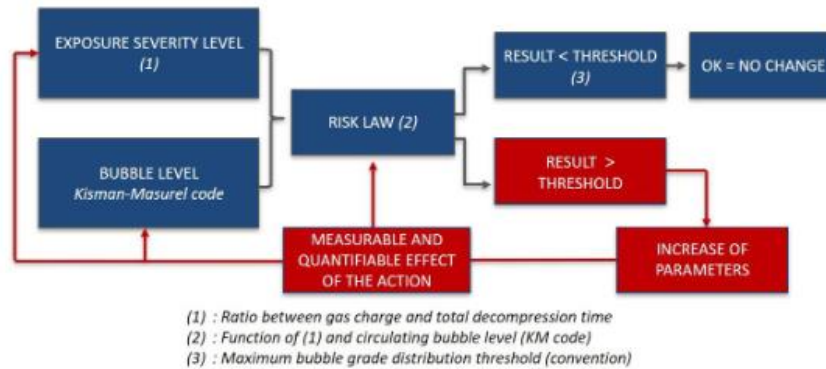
EXPOSURE SEVERITY LEVEL
(1)

BUBBLE LEVEL
Kisman-Masurel code

RISK LAW (2)

RESULT < THRESHOLD
(3)

OK = NO CHANGE

RESULT > THRESHOLD

MEASURABLE AND QUANTIFIABLE EFFECT OF THE ACTION

INCREASE OF PARAMETERS

(1) : Ratio between gas charge and total decompression time
(2) : Function of (1) and circulating bubble level (KM code)
(3) : Maximum bubble grade distribution threshold (convention)